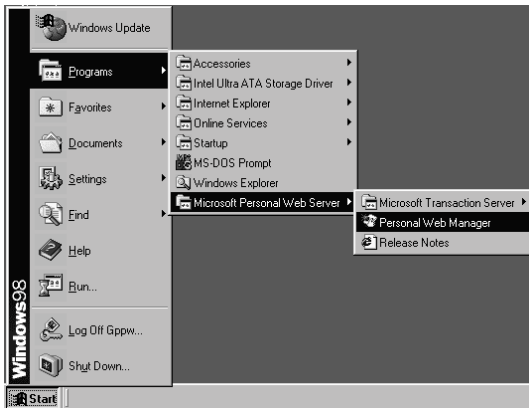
Windows Update
Programs
Favorites
Documents
Settings
Find
Help
Run...
Log Off Gppw...
Shut Down...
Windows98
Start

Accessories
Intel Ultra ATA Storage Driver
Internet Explorer
Online Services
Startup
MS-DOS Prompt
Windows Explorer
Microsoft Personal Web Server

Microsoft Transaction Server
Personal Web Manager
Release Notes